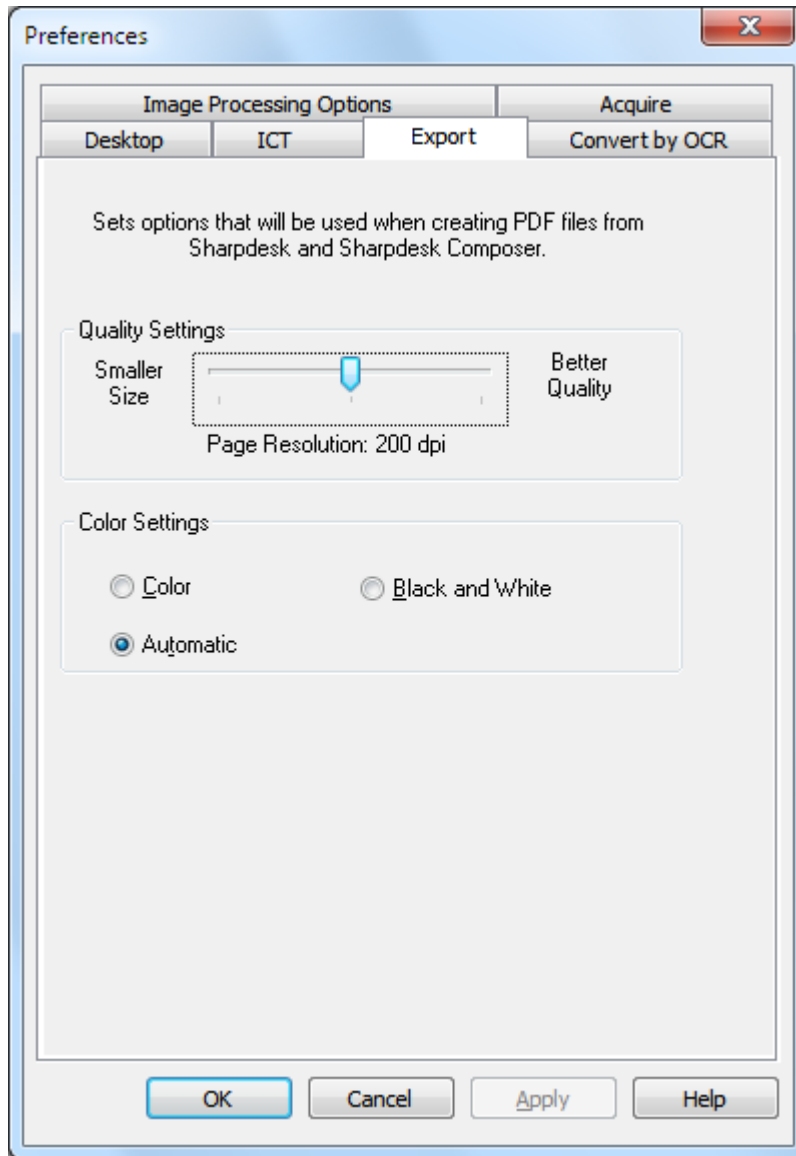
Preferences

Image Processing Options
Acquire
Desktop
ICT
Export
Convert by OCR

Sets options that will be used when creating PDF files from Sharpdesk and Sharpdesk Composer.

Quality Settings
Smaller Size
Better Quality
Page Resolution: 200 dpi

Color Settings
Color
Black and White
Automatic

OK
Cancel
Apply
Help